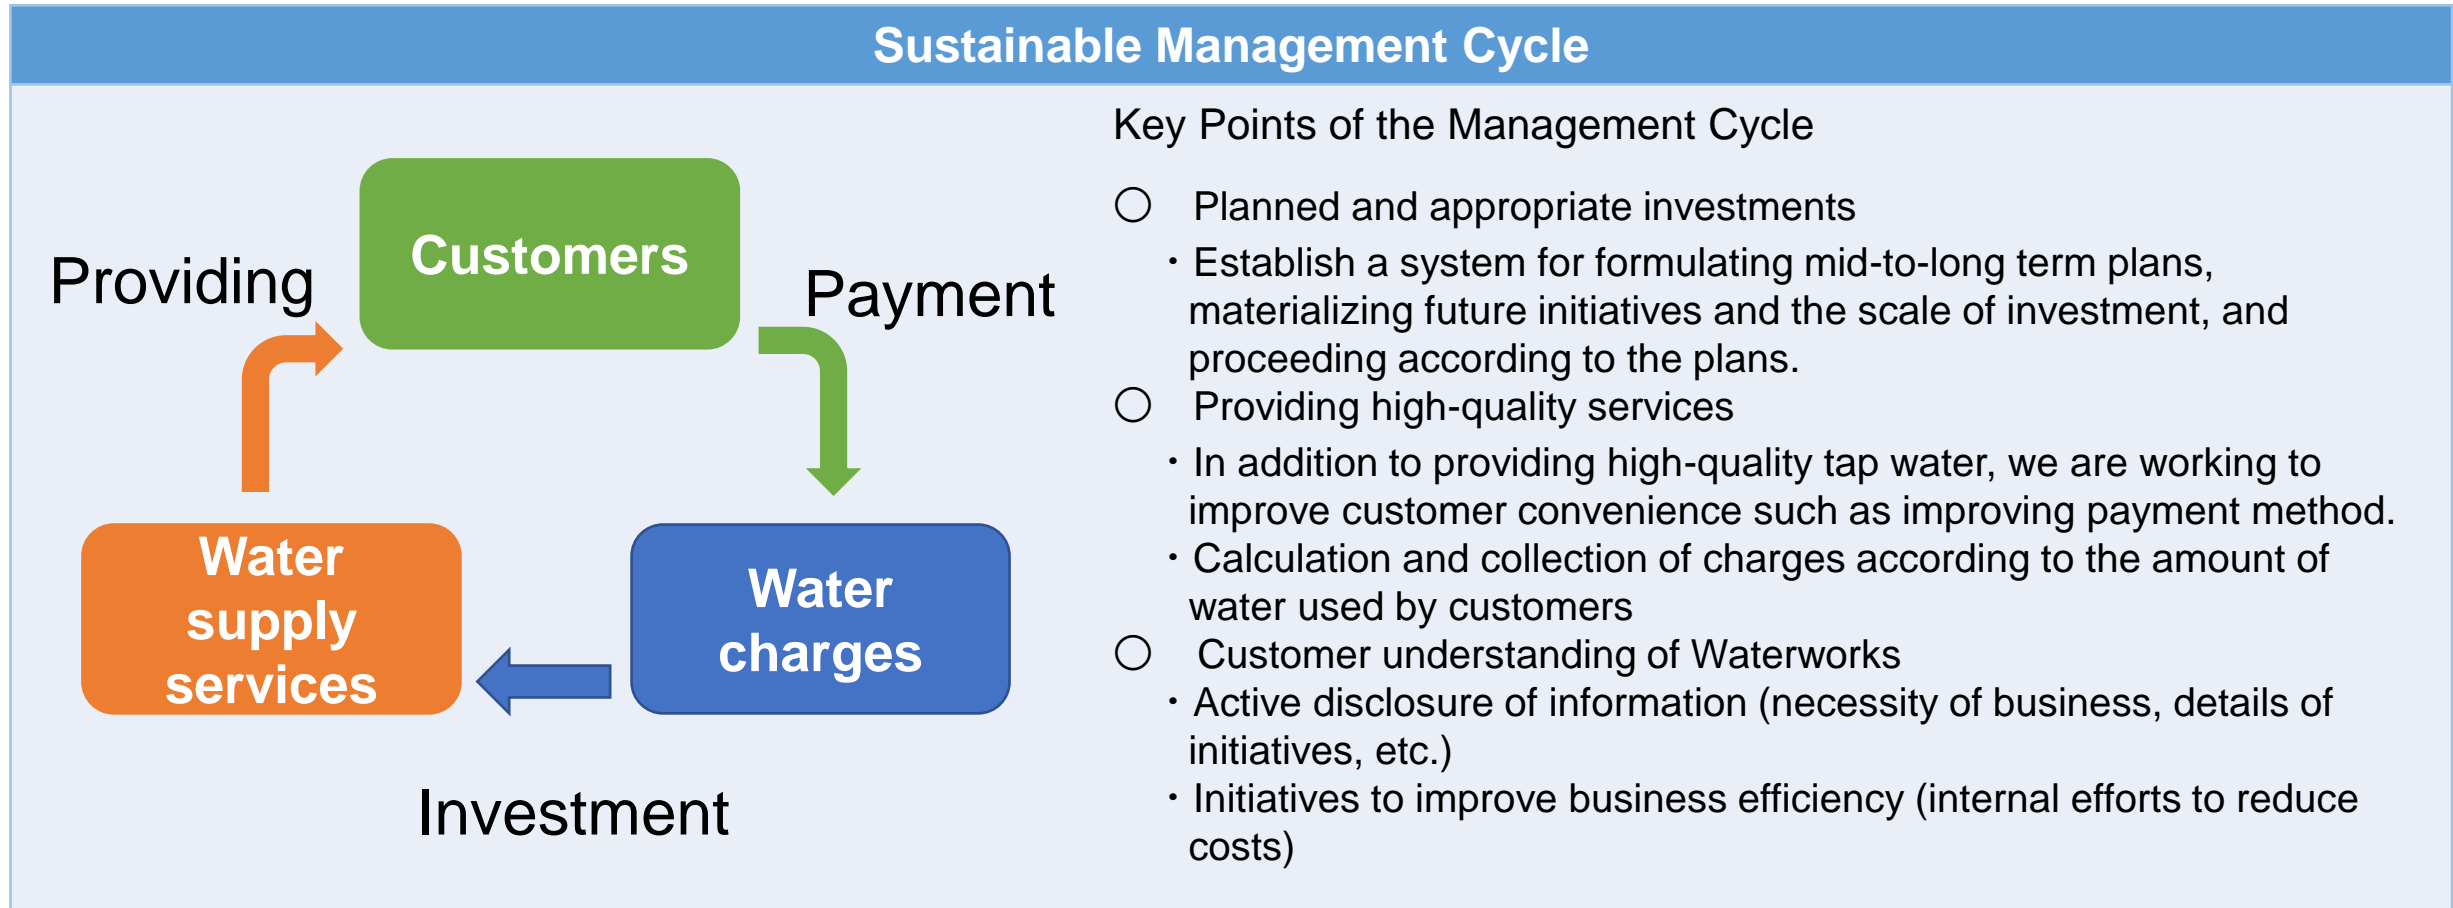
Sustainable Management Cycle

Providing

Customers

Payment

Water supply services

Water charges

Investment

Key Points of the Management Cycle

○ Planned and appropriate investments

・Establish a system for formulating mid-to-long term plans, materializing future initiatives and the scale of investment, and proceeding according to the plans.

○ Providing high-quality services

・In addition to providing high-quality tap water, we are working to improve customer convenience such as improving payment method.

・Calculation and collection of charges according to the amount of water used by customers

○ Customer understanding of Waterworks

・Active disclosure of information (necessity of business, details of initiatives, etc.)

・Initiatives to improve business efficiency (internal efforts to reduce costs)